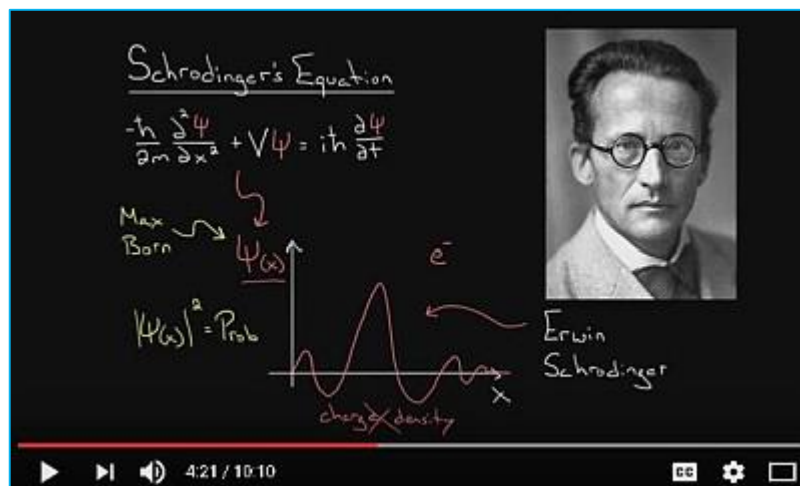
Schrodinger's Equation

$\frac{-\hbar}{2m}\frac{\partial^2\psi}{\partial x^2} + V\psi = i\hbar\frac{\partial\psi}{\partial t}$

Max Born

$\psi_{(x)}$

$e^-$

$|\psi_{(x)}|^2 = \text{Prob}$

Erwin Schrodinger

x

charge density

4:21 / 10:10

CC